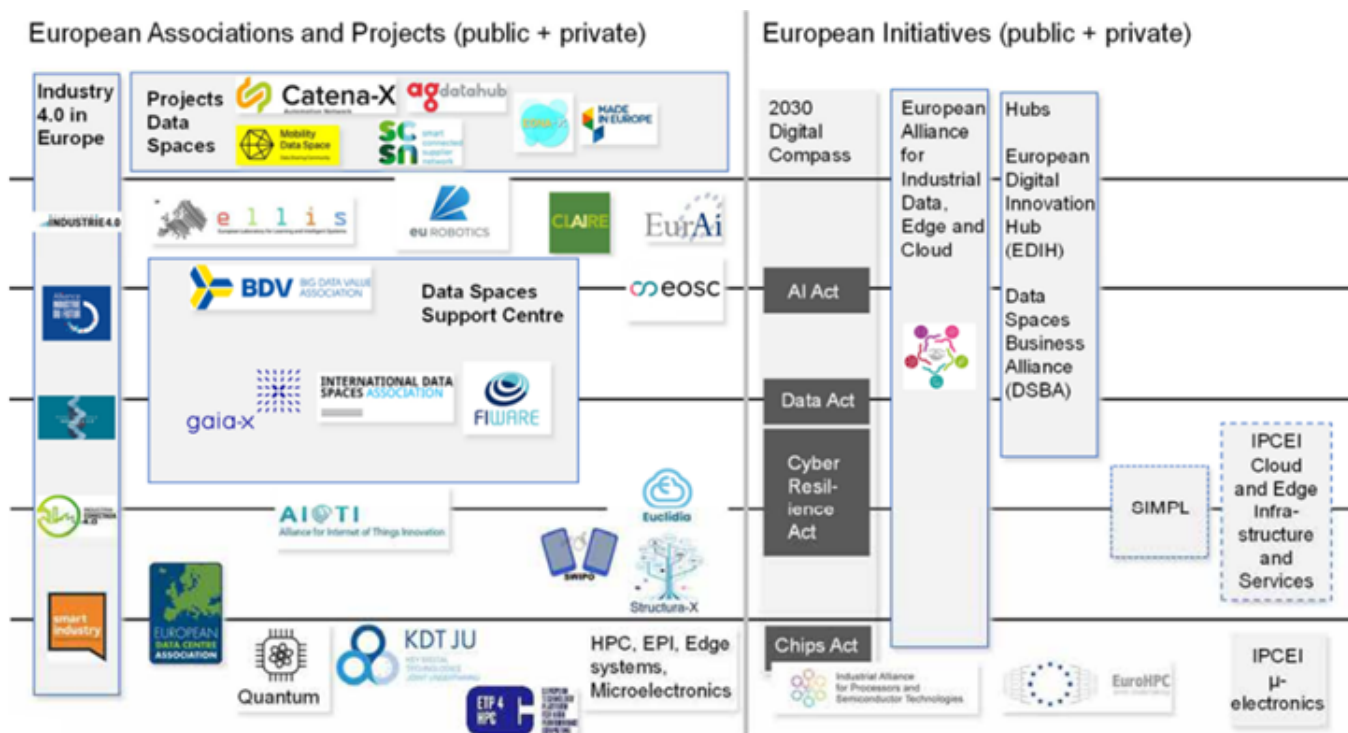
European Associations and Projects (public + private)

European Initiatives (public + private)

Industry 4.0 in Europe

INDUSTRIE 4.0

Alliance Industrie du Futur

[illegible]

Industria Conectada 4.0

smart industry

Projects Data Spaces

Catena-X Automotive Network

agdatahub

Mobility Data Space Data Sharing Community

SC SN smart connected supplier network

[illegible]

MADE IN EUROPE

ellis European Laboratory for Learning and Intelligent Systems

eu ROBOTICS

CLAIRE

EurAi

BDV BIG DATA VALUE ASSOCIATION

Data Spaces Support Centre

eosc

gaia-x

INTERNATIONAL DATA SPACES ASSOCIATION

FIWARE

AIOTI Alliance for Internet of Things Innovation

Euclidia

SWIPO

Structura-X

EUROPEAN DATA CENTRE ASSOCIATION

Quantum

KDT JU KEY DIGITAL TECHNOLOGIES JOINT UNDERTAKING

ETP 4 HPC EUROPEAN TECHNOLOGY PLATFORM FOR HIGH PERFORMANCE COMPUTING

HPC, EPI, Edge systems, Microelectronics

2030 Digital Compass

AI Act

Data Act

Cyber Resil-ience Act

Chips Act

Industrial Alliance for Processors and Semiconductor Technologies

European Alliance for Industrial Data, Edge and Cloud

EuroHPC

Hubs

European Digital Innovation Hub (EDIH)

Data Spaces Business Alliance (DSBA)

SIMPL

IPCEI Cloud and Edge Infra-structure and Services

IPCEI μ-electronics